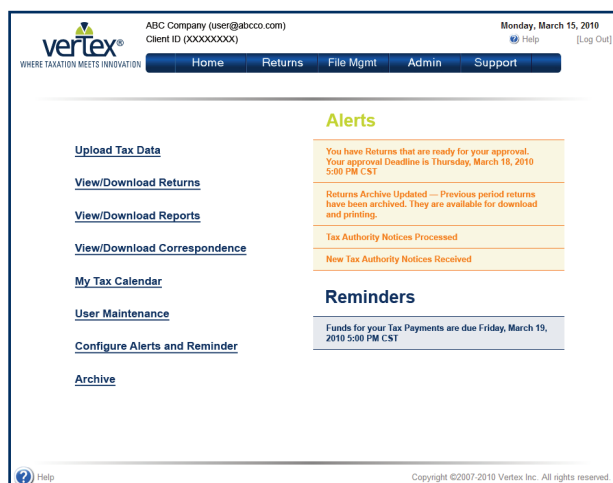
vertex®
WHERE TAXATION MEETS INNOVATION

ABC Company (user@abcco.com)
Client ID (XXXXXXXX)

Monday, March 15, 2010
Help [Log Out]

Home Returns File Mgmt Admin Support

Upload Tax Data

View/Download Returns

View/Download Reports

View/Download Correspondence

My Tax Calendar

User Maintenance

Configure Alerts and Reminder

Archive

Alerts

You have Returns that are ready for your approval. Your approval Deadline is Thursday, March 18, 2010 5:00 PM CST

Returns Archive Updated — Previous period returns have been archived. They are available for download and printing.

Tax Authority Notices Processed

New Tax Authority Notices Received

Reminders

Funds for your Tax Payments are due Friday, March 19, 2010 5:00 PM CST

Help

Copyright ©2007-2010 Vertex Inc. All rights reserved.